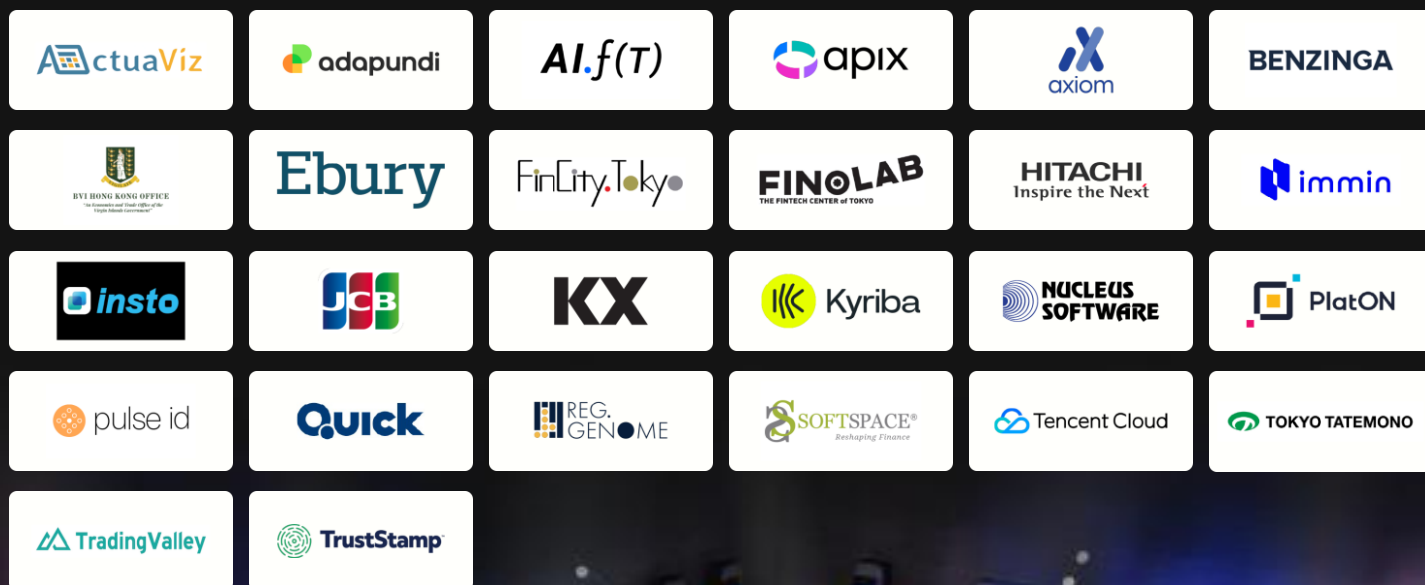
ActuaViz

adapundi

AI.$f(T)$

apix

axiom

BENZINGA

BVI HONG KONG OFFICE
"An Economic and Trade Office of the Virgin Islands Government"

Ebury

FinCity.Tokyo

FINOLAB
THE FINTECH CENTER of TOKYO

HITACHI
Inspire the Next

immin

insto

JCB

KX

Kyriba

NUCLEUS SOFTWARE

PlatON

pulse id

Quick

REG. GENOME

SOFTSPACE®
Reshaping Finance

Tencent Cloud

TOKYO TATEMONO

TradingValley

TrustStamp